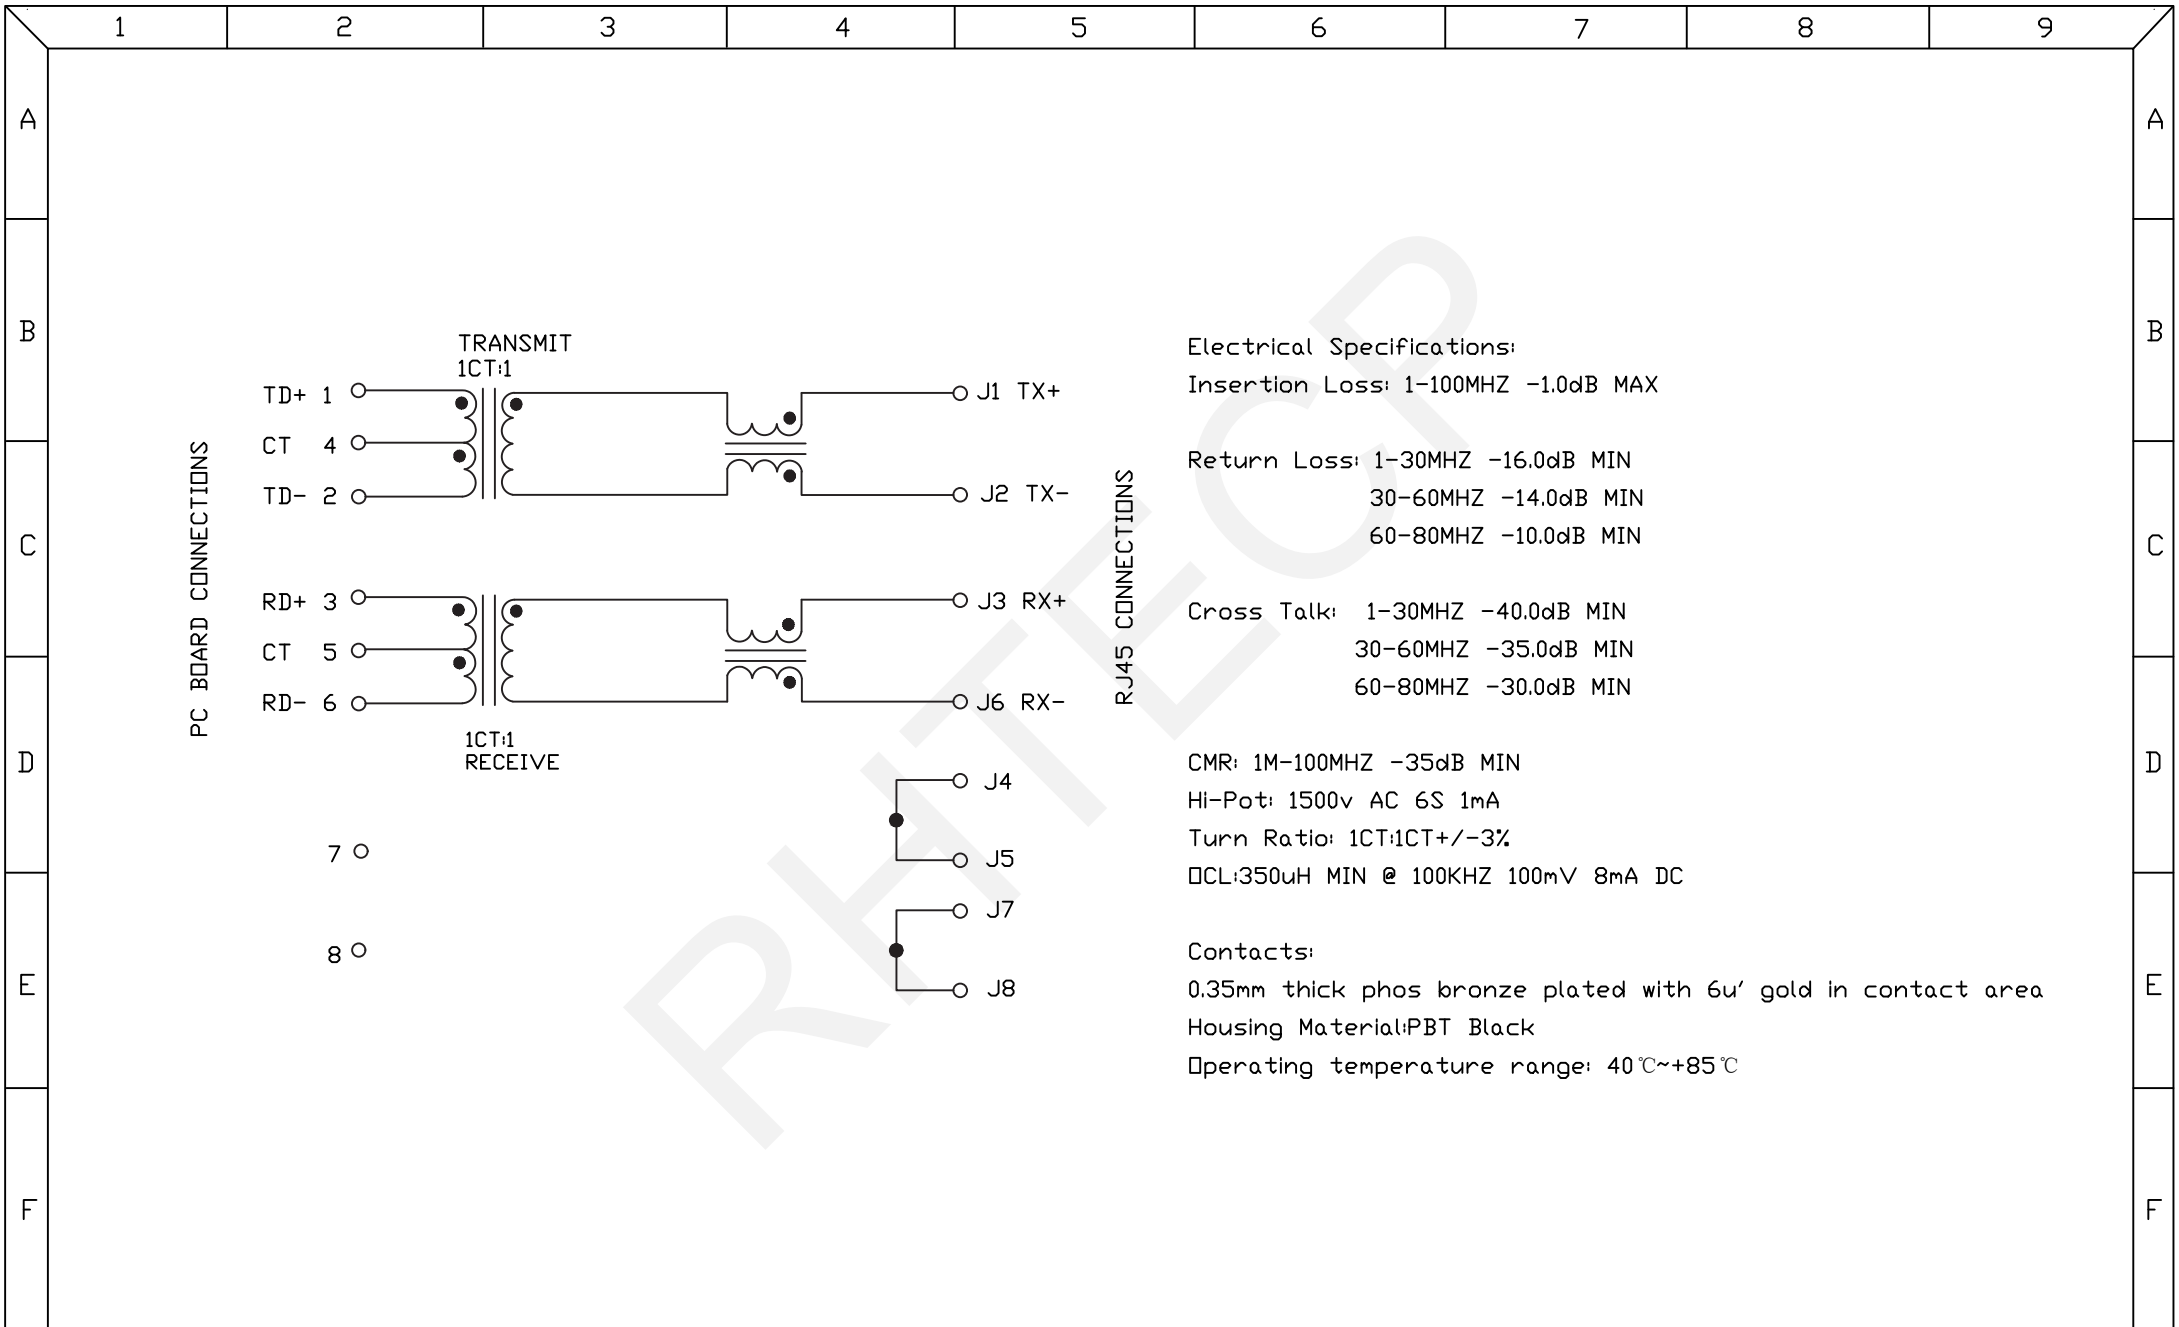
1 2 3 4 5 6 7 8 9

A B C D E F

A B C D E F

PC BOARD CONNECTIONS

TRANSMIT
1CT:1

TD+ 1
CT 4
TD- 2

RD+ 3
CT 5
RD- 6

1CT:1
RECEIVE

7
8

J1 TX+
J2 TX-
J3 RX+
J6 RX-
J4
J5
J7
J8

RJ45 CONNECTIONS

RHTECP

Electrical Specifications:
Insertion Loss: 1-100MHZ -1.0dB MAX

Return Loss: 1-30MHZ -16.0dB MIN
30-60MHZ -14.0dB MIN
60-80MHZ -10.0dB MIN

Cross Talk: 1-30MHZ -40.0dB MIN
30-60MHZ -35.0dB MIN
60-80MHZ -30.0dB MIN

CMR: 1M-100MHZ -35dB MIN
Hi-Pot: 1500v AC 6S 1mA
Turn Ratio: 1CT:1CT+/-3%
OCL:350uH MIN @ 100KHZ 100mV 8mA DC

Contacts:
0.35mm thick phos bronze plated with 6u' gold in contact area
Housing Material:PBT Black
Operating temperature range: 40℃~+85℃